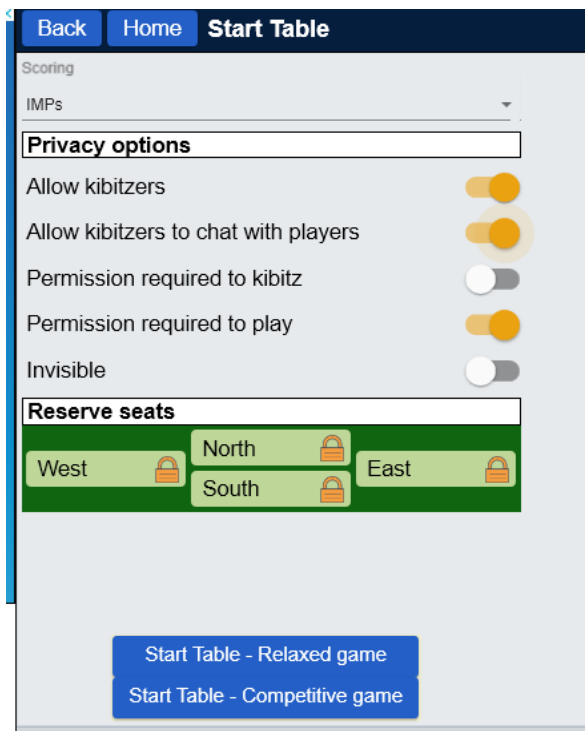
Back Home Start Table

Scoring

IMPs

Privacy options

Allow kibitzers

Allow kibitzers to chat with players

Permission required to kibitz

Permission required to play

Invisible

Reserve seats

North

West

East

South

Start Table - Relaxed game

Start Table - Competitive game